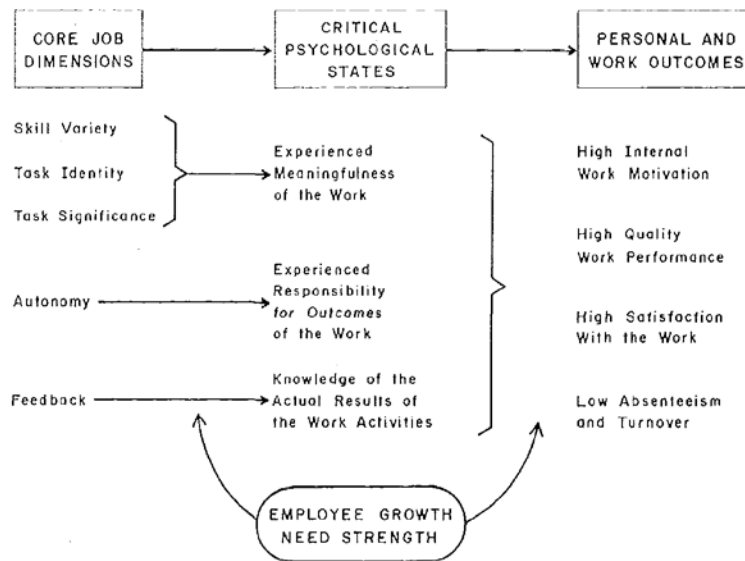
CORE JOB DIMENSIONS

CRITICAL PSYCHOLOGICAL STATES

PERSONAL AND WORK OUTCOMES

Skill Variety

Task Identity

Task Significance

Experienced Meaningfulness of the Work

Autonomy

Experienced Responsibility for Outcomes of the Work

Feedback

Knowledge of the Actual Results of the Work Activities

High Internal Work Motivation

High Quality Work Performance

High Satisfaction With the Work

Low Absenteeism and Turnover

EMPLOYEE GROWTH NEED STRENGTH